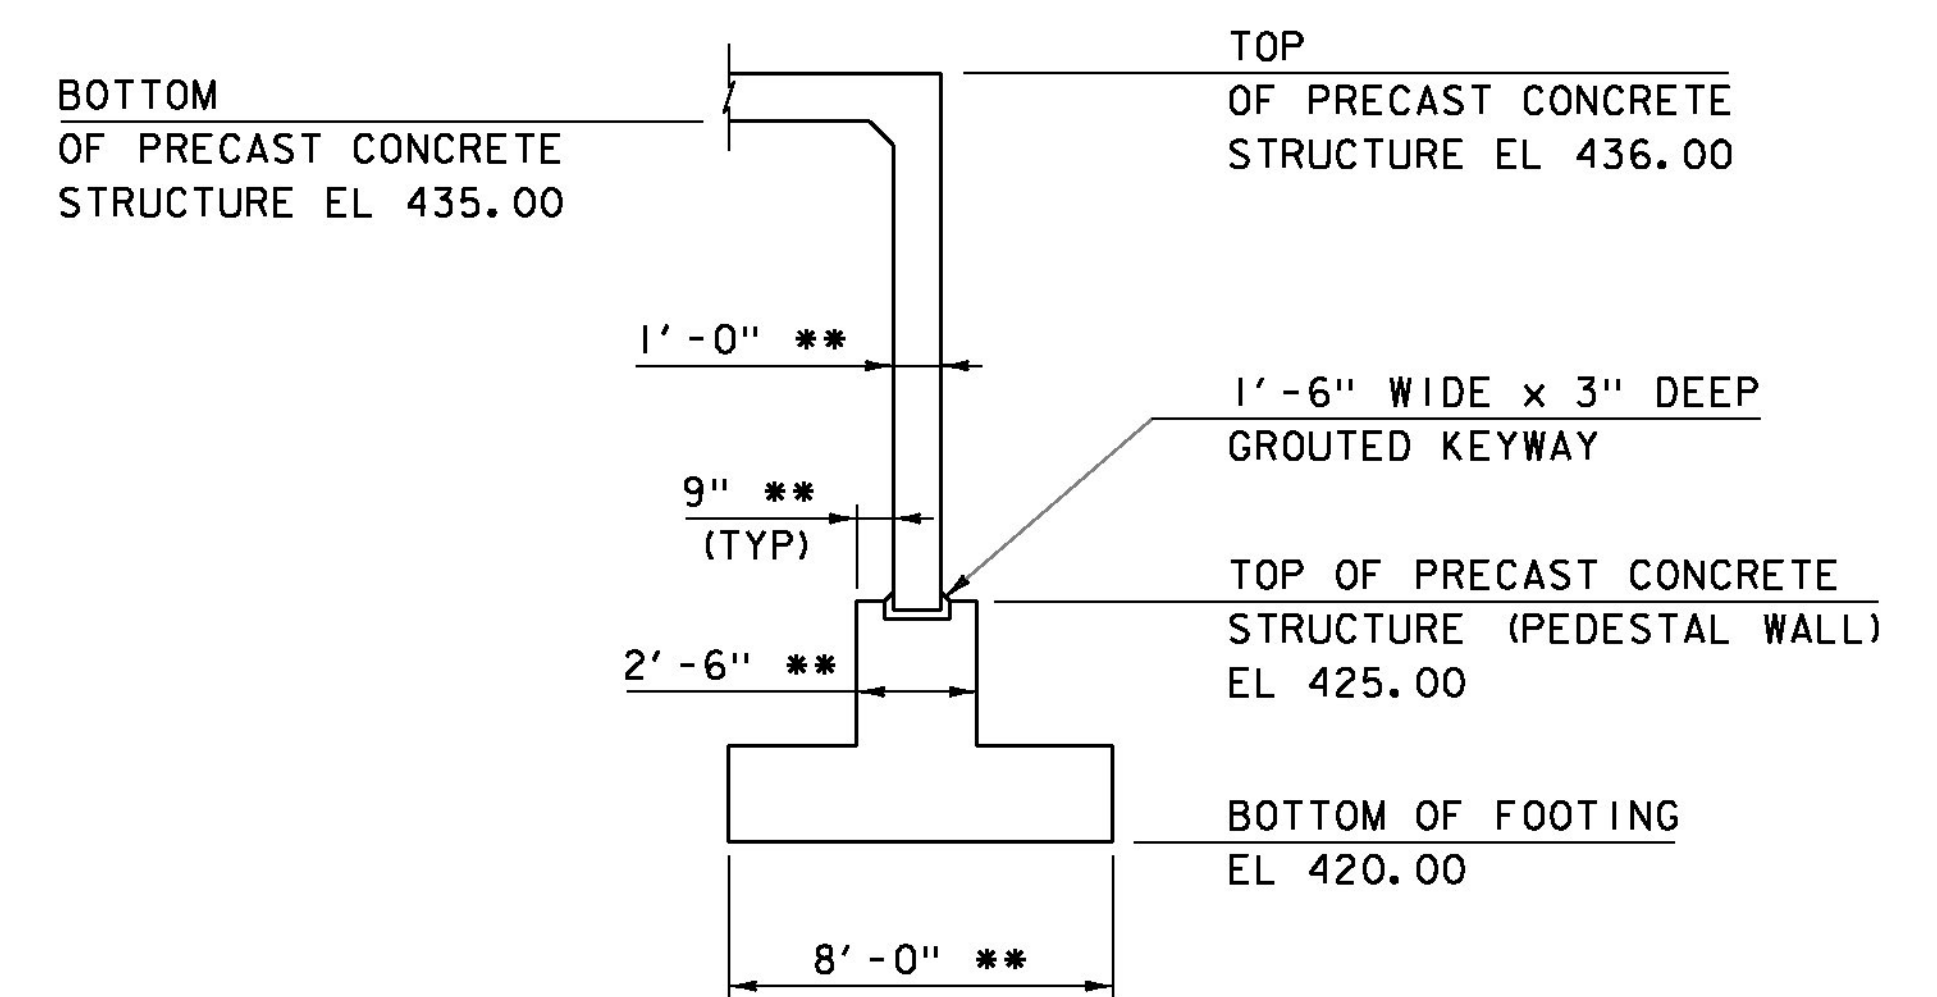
BOTTOM
OF PRECAST CONCRETE
STRUCTURE EL 435.00

TOP
OF PRECAST CONCRETE
STRUCTURE EL 436.00

1'-0" **

1'-6" WIDE x 3" DEEP
GROUTED KEYWAY

9" **
(TYP)

TOP OF PRECAST CONCRETE
STRUCTURE (PEDESTAL WALL)
EL 425.00

2'-6" **

BOTTOM OF FOOTING
EL 420.00

8'-0" **